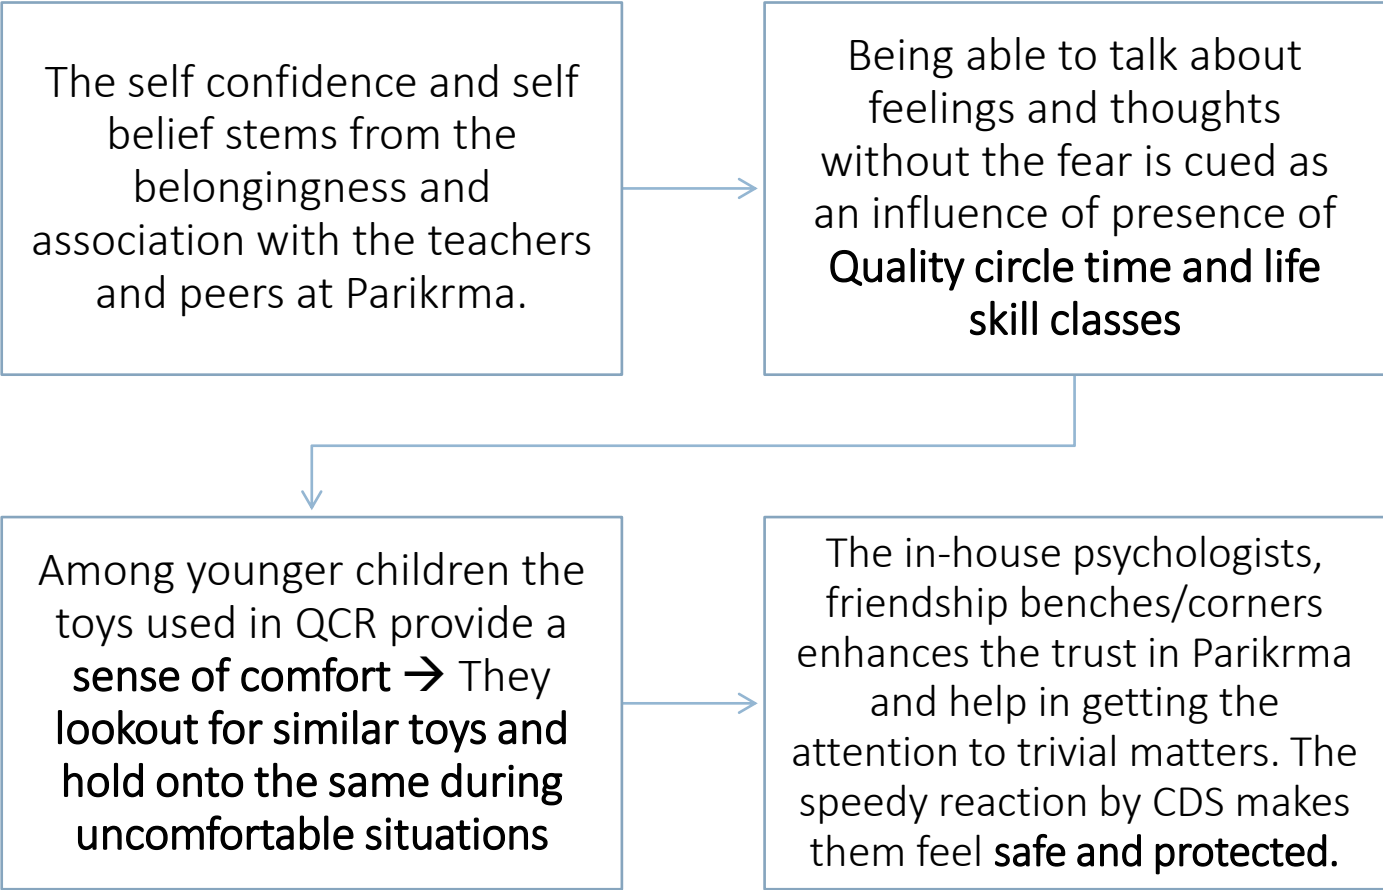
The self confidence and self belief stems from the belongingness and association with the teachers and peers at Parikrma.

Being able to talk about feelings and thoughts without the fear is cued as an influence of presence of Quality circle time and life skill classes

Among younger children the toys used in QCR provide a sense of comfort → They lookout for similar toys and hold onto the same during uncomfortable situations

The in-house psychologists, friendship benches/corners enhances the trust in Parikrma and help in getting the attention to trivial matters. The speedy reaction by CDS makes them feel safe and protected.